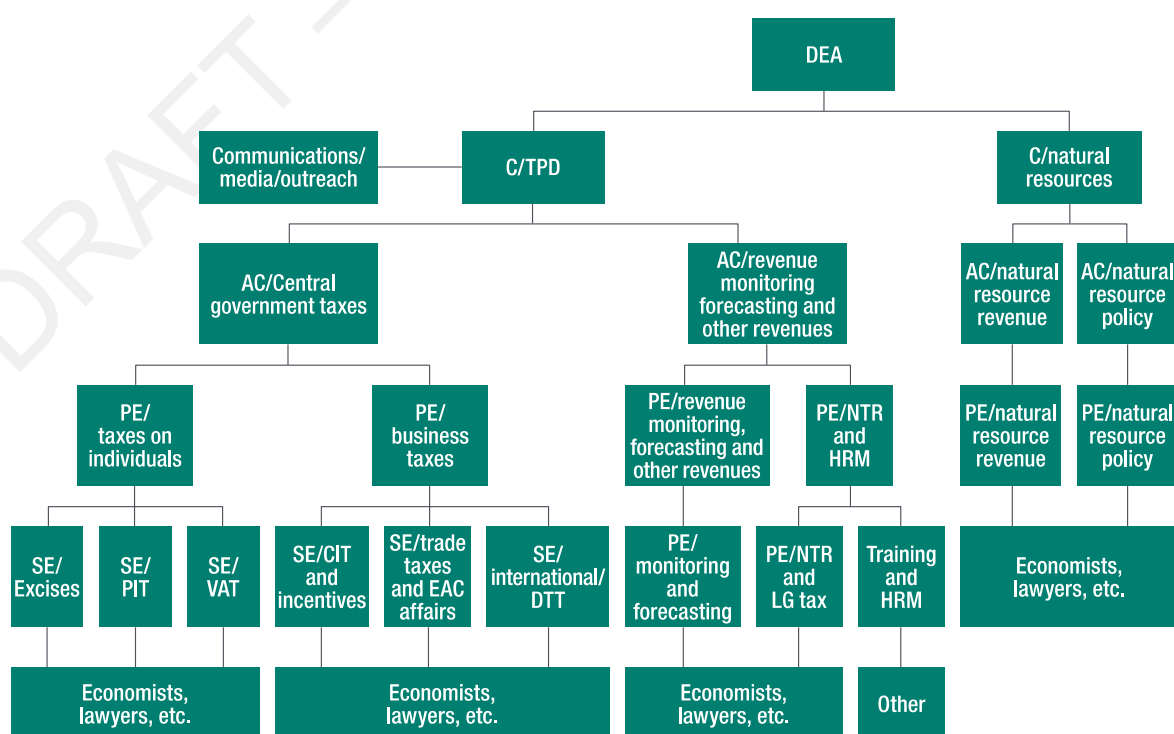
DRAFT

DEA

Communications/ media/outreach

C/TPD

C/natural resources

AC/Central government taxes

AC/revenue monitoring forecasting and other revenues

AC/natural resource revenue

AC/natural resource policy

PE/ taxes on individuals

PE/ business taxes

PE/revenue monitoring, forecasting and other revenues

PE/NTR and HRM

PE/natural resource revenue

PE/natural resource policy

SE/ Excises

SE/ PIT

SE/ VAT

SE/CIT and incentives

SE/trade taxes and EAC affairs

SE/ international/ DTT

PE/ monitoring and forecasting

PE/NTR and LG tax

Training and HRM

Economists, lawyers, etc.

Economists, lawyers, etc.

Economists, lawyers, etc.

Economists, lawyers, etc.

Other